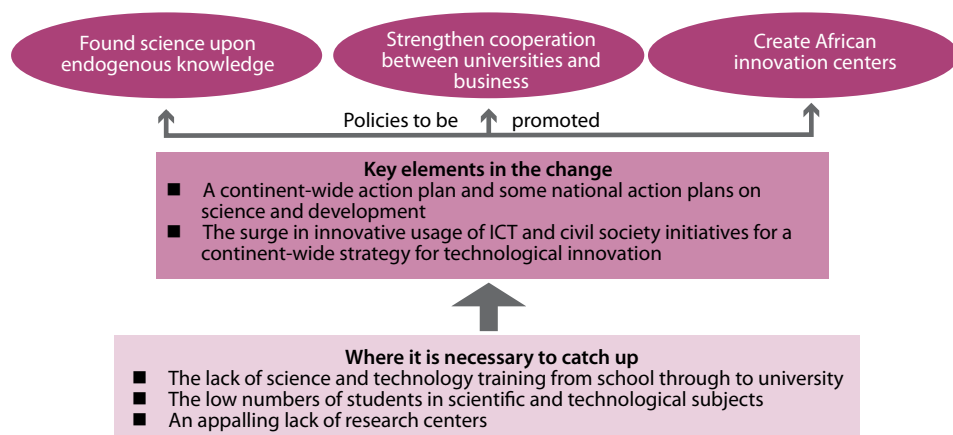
Found science upon endogenous knowledge

Strengthen cooperation between universities and business

Create African innovation centers

Policies to be promoted

Key elements in the change
■ A continent-wide action plan and some national action plans on science and development
■ The surge in innovative usage of ICT and civil society initiatives for a continent-wide strategy for technological innovation

Where it is necessary to catch up
■ The lack of science and technology training from school through to university
■ The low numbers of students in scientific and technological subjects
■ An appalling lack of research centers